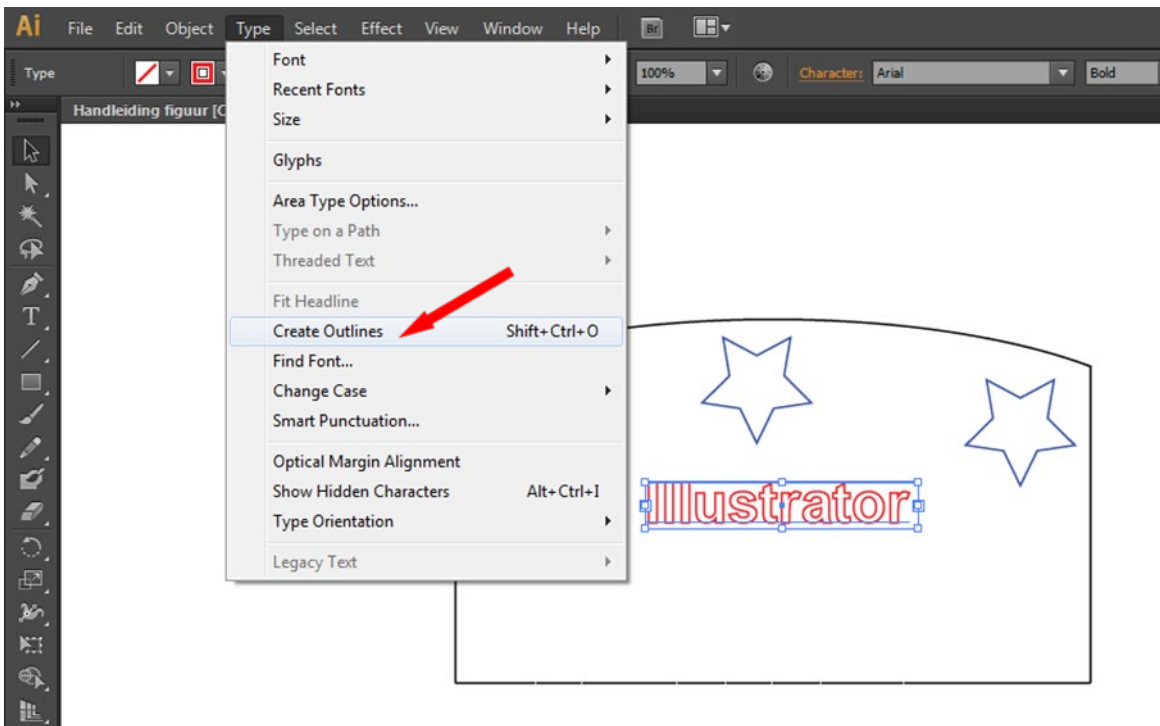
Ai File Edit Object Type Select Effect View Window Help Br

Type

100% Character: Arial Bold

Handleiding figuur [C

Font
Recent Fonts
Size
Glyphs
Area Type Options...
Type on a Path
Threaded Text
Fit Headline
Create Outlines Shift+Ctrl+O
Find Font...
Change Case
Smart Punctuation...
Optical Margin Alignment
Show Hidden Characters Alt+Ctrl+I
Type Orientation
Legacy Text

Illustrator